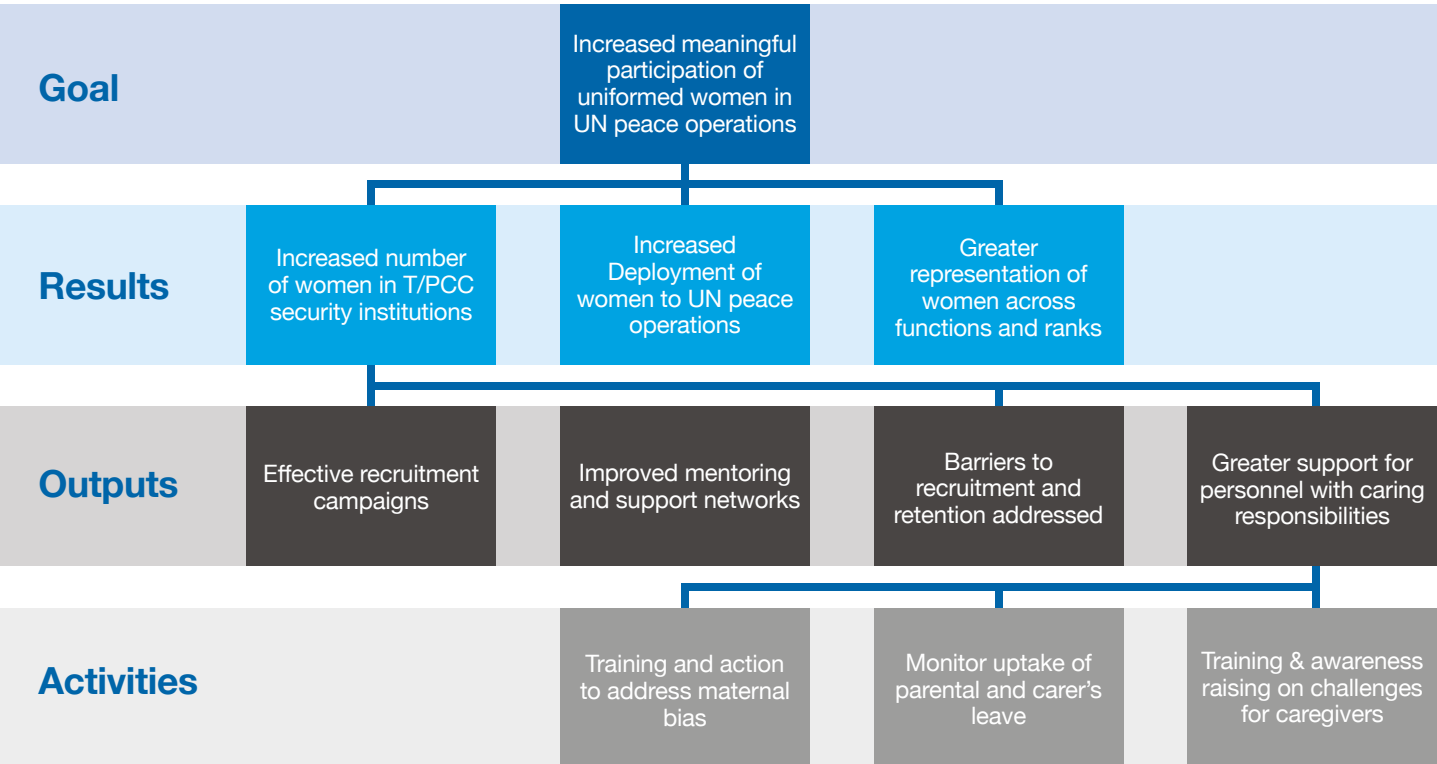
Goal

Increased meaningful participation of uniformed women in UN peace operations

Results

Increased number of women in T/PCC security institutions

Increased Deployment of women to UN peace operations

Greater representation of women across functions and ranks

Outputs

Effective recruitment campaigns

Improved mentoring and support networks

Barriers to recruitment and retention addressed

Greater support for personnel with caring responsibilities

Activities

Training and action to address maternal bias

Monitor uptake of parental and carer's leave

Training & awareness raising on challenges for caregivers